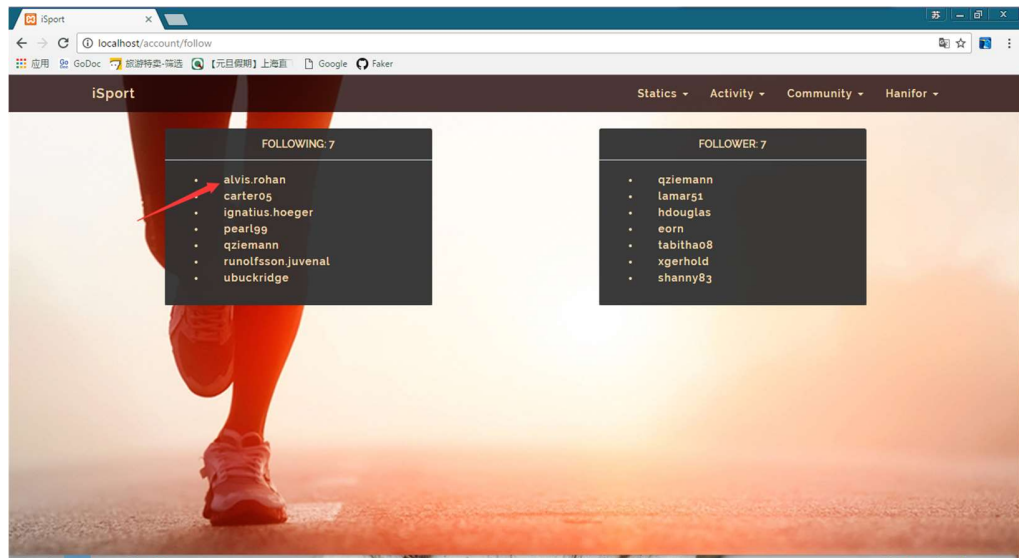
iSport

localhost/account/follow

应用 GoDoc 旅游特卖-筛选 【元旦假期】上海直 Google Faker

iSport

Statics ▾ Activity ▾ Community ▾ Hanifor ▾

FOLLOWING: 7

- alvis.rohan
- carter05
- ignatius.hoeger
- pearl99
- qziemann
- runolfsson.juvenal
- ubuckridge

FOLLOWER: 7

- qziemann
- lamar51
- hdouglas
- eorn
- tabitha08
- xgerhold
- shanny83